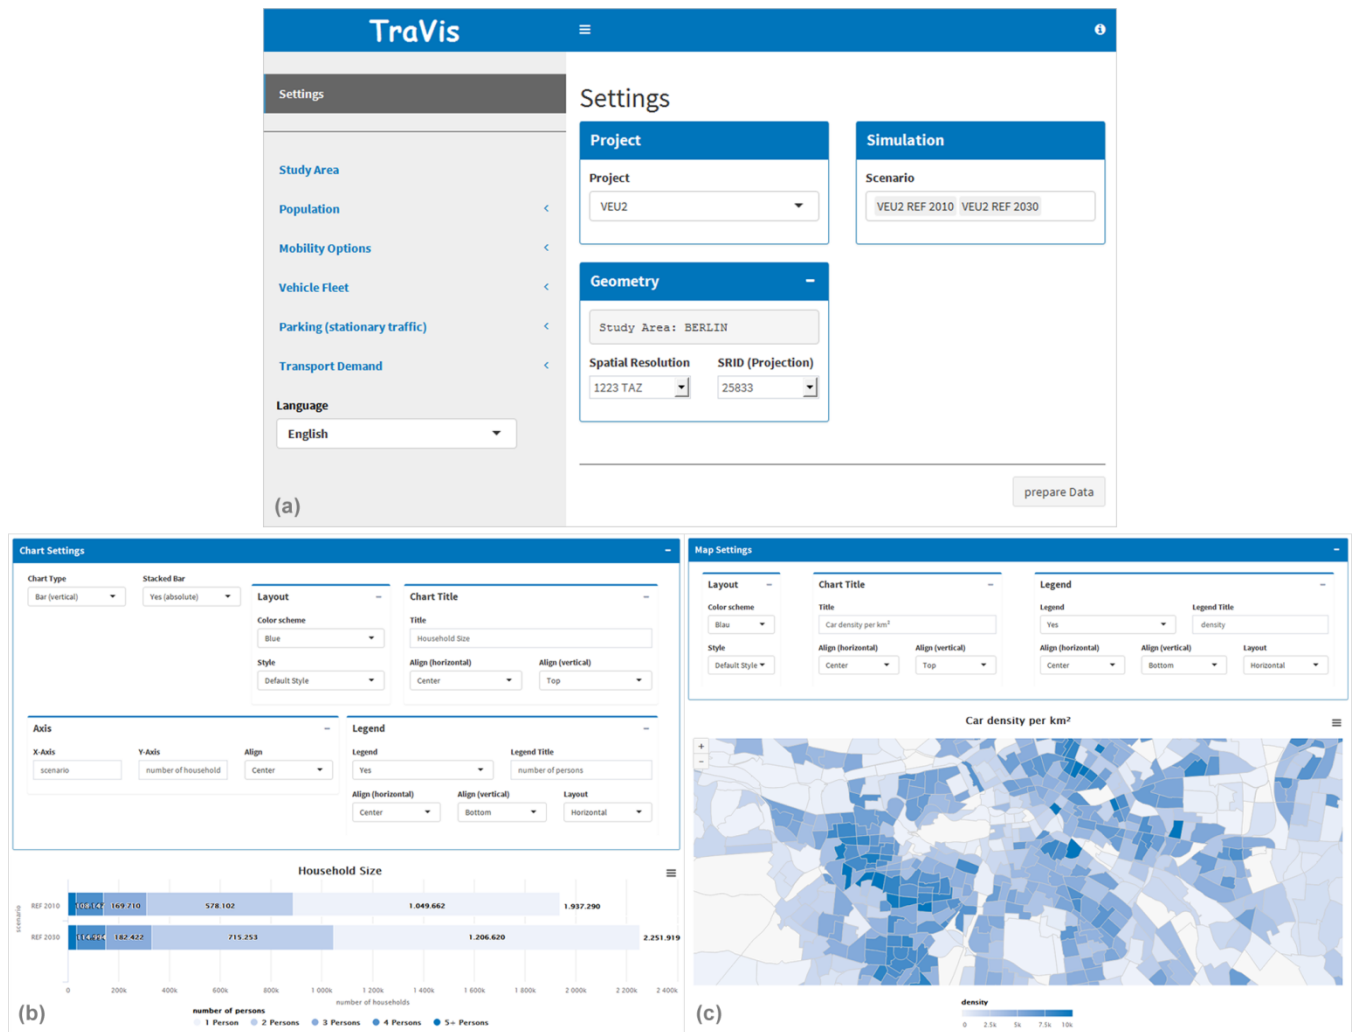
TraVis

Settings

Study Area
Population
Mobility Options
Vehicle Fleet
Parking (stationary traffic)
Transport Demand

Language
English

(a)

Settings

Project
Project
VEU2

Simulation
Scenario
VEU2 REF 2010 VEU2 REF 2030

Geometry
Study Area: BERLIN
Spatial Resolution
1223 TAZ
SRID (Projection)
25833

prepare Data

Chart Settings
Chart Type
Bar (vertical)
Stacked Bar
Yes (absolute)

Layout
Color scheme
Blue
Style
Default Style

Chart Title
Title
Household Size
Align (horizontal)
Center
Align (vertical)
Top

Axis
X-Axis
scenario
Y-Axis
number of household
Align
Center

Legend
Legend
Yes
Legend Title
number of persons
Align (horizontal)
Center
Align (vertical)
Bottom
Layout
Horizontal

Household Size

REF 2010 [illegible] 169.710 578.102 1.049.662 1.937.290
REF 2030 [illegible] 182.422 715.253 1.206.620 2.251.919
scenario
0 200k 400k 600k 800k 1 000k 1 200k 1 400k 1 600k 1 800k 2 000k 2 200k 2 400k
number of households
number of persons
1 Person 2 Persons 3 Persons 4 Persons 5+ Persons

(b)

Map Settings
Layout
Color scheme
Blau
Style
Default Style

Chart Title
Title
Car density per km²
Align (horizontal)
Center
Align (vertical)
Top

Legend
Legend
Yes
Legend Title
density
Align (horizontal)
Center
Align (vertical)
Bottom
Layout
Horizontal

Car density per km²

+
-

density
0 2.5k 5k 7.5k 10k

(c)